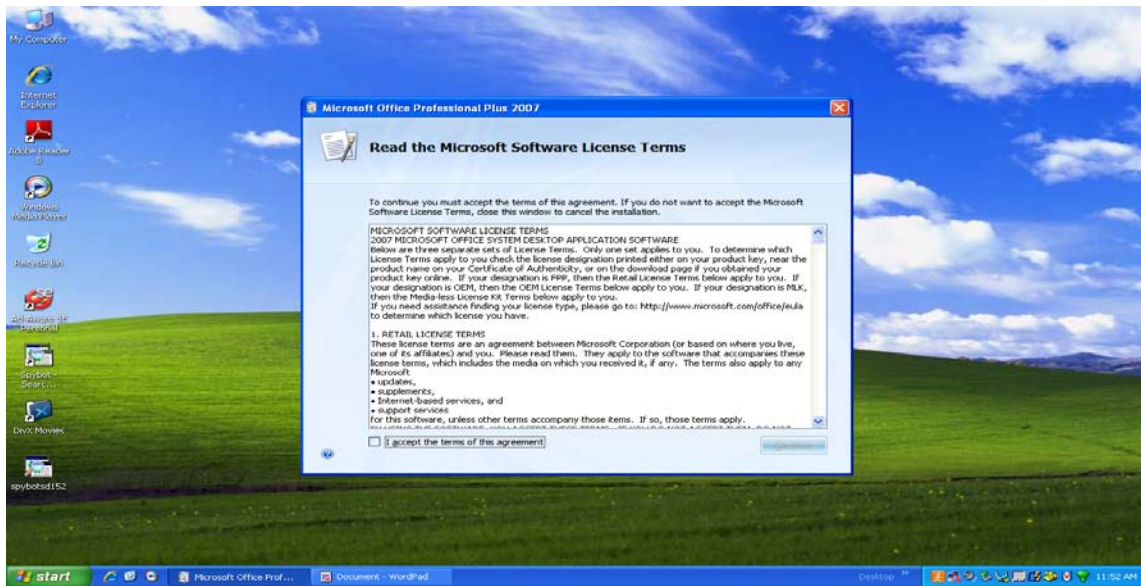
My Computer

Internet Explorer

Adobe Reader 8

Windows Media Player

Recycle Bin

Ad-Aware SE Personal

Spybot - Searc...

DivX Movies

spybotsd152

Microsoft Office Professional Plus 2007

Read the Microsoft Software License Terms

To continue you must accept the terms of this agreement. If you do not want to accept the Microsoft Software License Terms, close this window to cancel the installation.

MICROSOFT SOFTWARE LICENSE TERMS
2007 MICROSOFT OFFICE SYSTEM DESKTOP APPLICATION SOFTWARE
Below are three separate sets of License Terms. Only one set applies to you. To determine which License Terms apply to you check the license designation printed either on your product key, near the product name on your Certificate of Authenticity, or on the download page if you obtained your product key online. If your designation is FPP, then the Retail License Terms below apply to you. If your designation is OEM, then the OEM License Terms below apply to you. If your designation is MLK, then the Media-less License Kit Terms below apply to you.
If you need assistance finding your license type, please go to: http://www.microsoft.com/office/eula to determine which license you have.

1. RETAIL LICENSE TERMS
These license terms are an agreement between Microsoft Corporation (or based on where you live, one of its affiliates) and you. Please read them. They apply to the software that accompanies these license terms, which includes the media on which you received it, if any. The terms also apply to any Microsoft
• updates,
• supplements,
• Internet-based services, and
• support services
for this software, unless other terms accompany those items. If so, those terms apply.
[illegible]

I accept the terms of this agreement

Continue

start

Microsoft Office Prof...

Document - WordPad

Desktop

11:52 AM